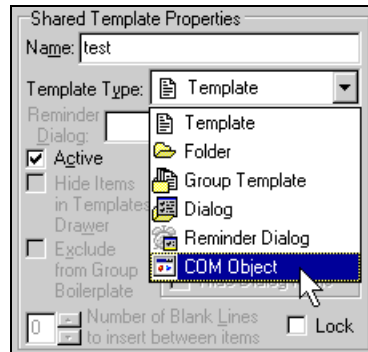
Shared Template Properties

Name: test

Template Type: Template

Reminder Dialog:

Active

Hide Items in Templates Drawer

Exclude from Group Boilerplate

Template
Folder
Group Template
Dialog
Reminder Dialog
COM Object

0 Number of Blank Lines to insert between items

Lock